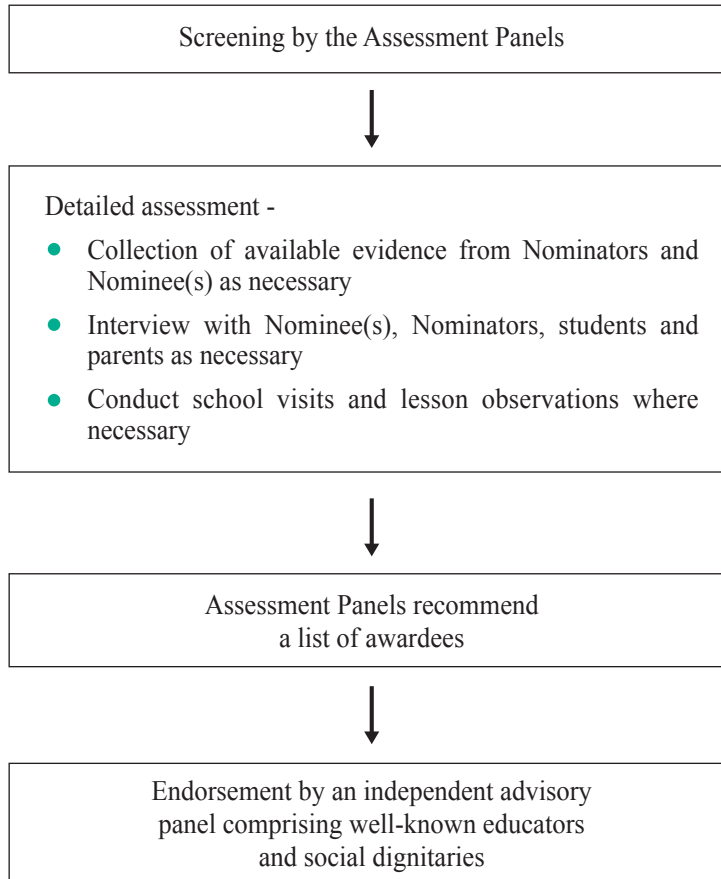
Screening by the Assessment Panels

Detailed assessment -

- Collection of available evidence from Nominators and Nominee(s) as necessary
- Interview with Nominee(s), Nominators, students and parents as necessary
- Conduct school visits and lesson observations where necessary

Assessment Panels recommend a list of awardees

Endorsement by an independent advisory panel comprising well-known educators and social dignitaries